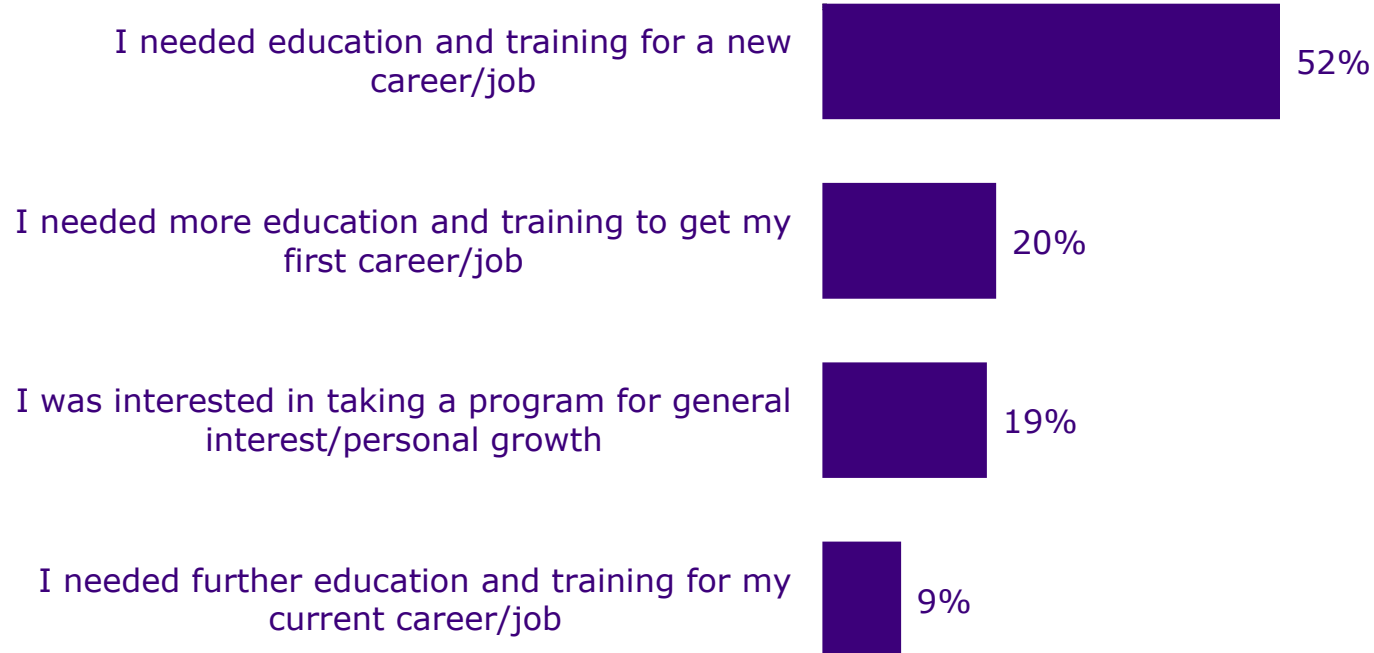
I needed education and training for a new career/job

52%

I needed more education and training to get my first career/job

20%

I was interested in taking a program for general interest/personal growth

19%

I needed further education and training for my current career/job

9%